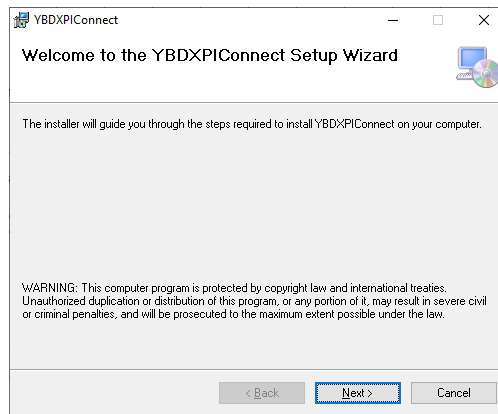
YBDXPIConnect

Welcome to the YBDXPIConnect Setup Wizard

The installer will guide you through the steps required to install YBDXPIConnect on your computer.

WARNING: This computer program is protected by copyright law and international treaties. Unauthorized duplication or distribution of this program, or any portion of it, may result in severe civil or criminal penalties, and will be prosecuted to the maximum extent possible under the law.

< Back

Next >

Cancel